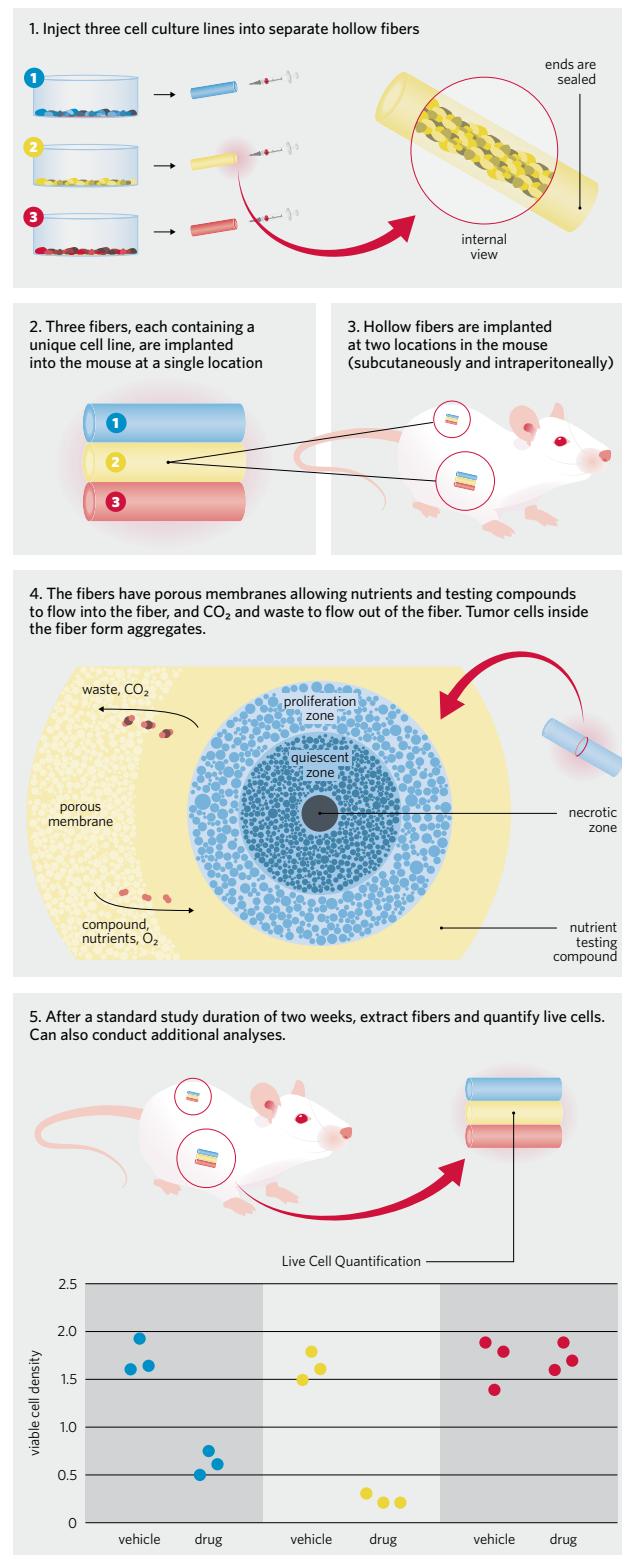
1. Inject three cell culture lines into separate hollow fibers

1

2

3

ends are sealed

internal view

2. Three fibers, each containing a unique cell line, are implanted into the mouse at a single location

1

2

3

3. Hollow fibers are implanted at two locations in the mouse (subcutaneously and intraperitoneally)

4. The fibers have porous membranes allowing nutrients and testing compounds to flow into the fiber, and $CO_2$ and waste to flow out of the fiber. Tumor cells inside the fiber form aggregates.

waste, $CO_2$

porous membrane

compound, nutrients, $O_2$

proliferation zone

quiescent zone

necrotic zone

nutrient testing compound

5. After a standard study duration of two weeks, extract fibers and quantify live cells. Can also conduct additional analyses.

Live Cell Quantification

2.5
2.0
1.5
1.0
0.5
0

viable cell density

vehicle drug vehicle drug vehicle drug